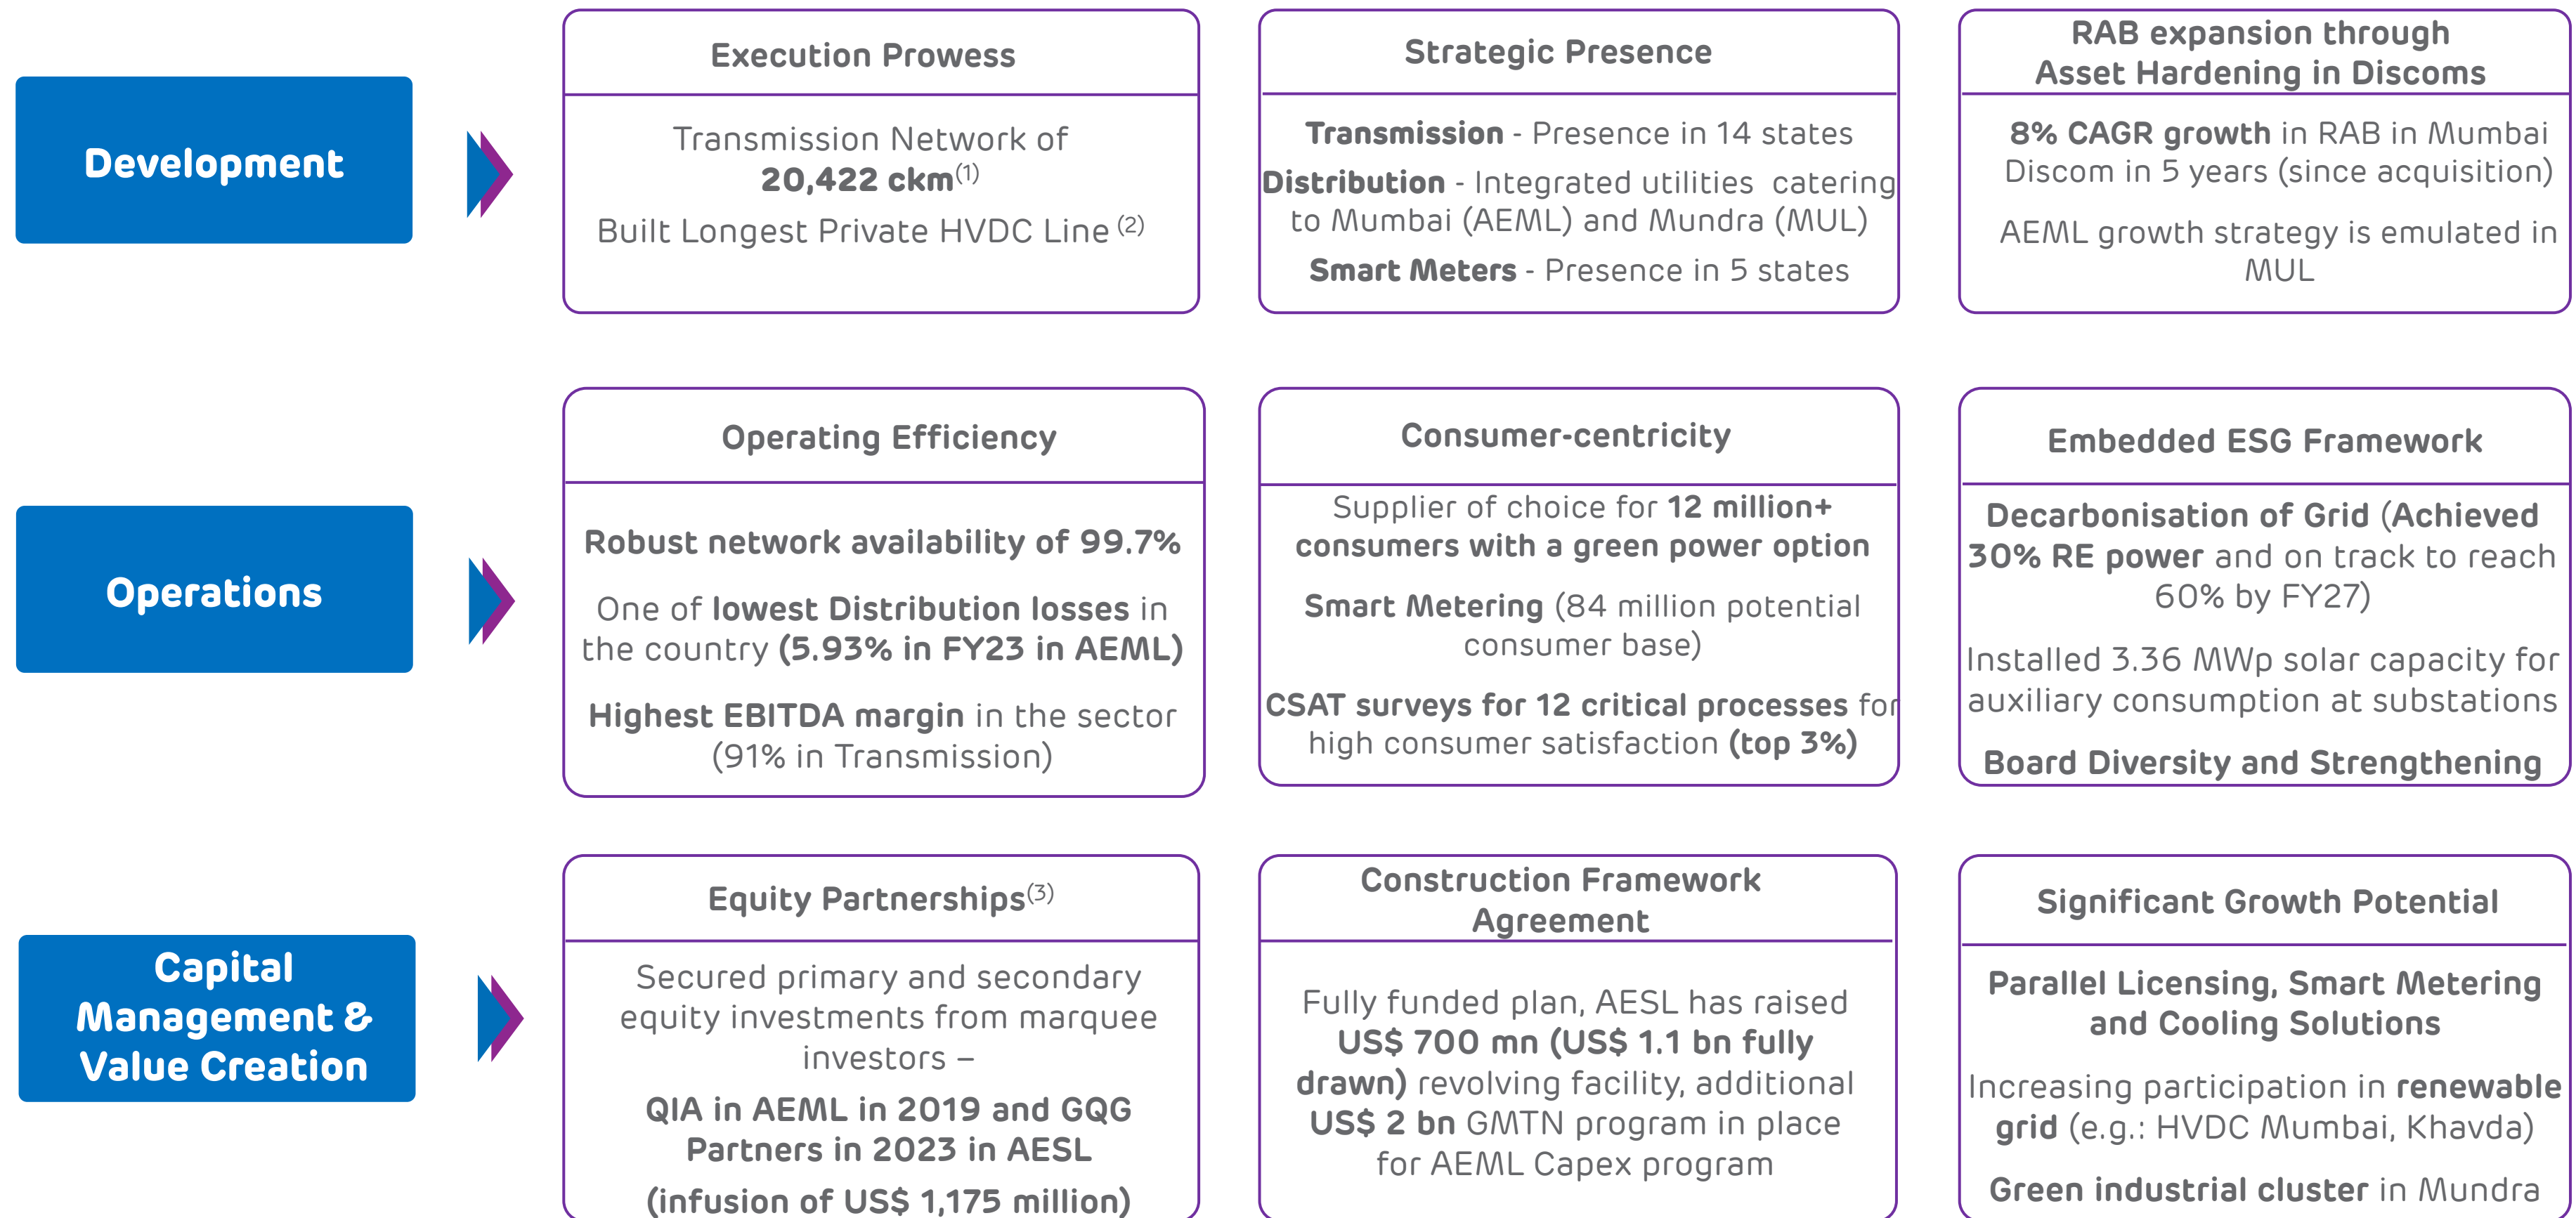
Development

Execution Prowess

Transmission Network of 20,422 ckm$^{(1)}$

Built Longest Private HVDC Line $^{(2)}$

Strategic Presence

Transmission - Presence in 14 states

Distribution - Integrated utilities catering to Mumbai (AEML) and Mundra (MUL)

Smart Meters - Presence in 5 states

RAB expansion through Asset Hardening in Discoms

8% CAGR growth in RAB in Mumbai Discom in 5 years (since acquisition)

AEML growth strategy is emulated in MUL

Operations

Operating Efficiency

Robust network availability of 99.7%

One of lowest Distribution losses in the country (5.93% in FY23 in AEML)

Highest EBITDA margin in the sector (91% in Transmission)

Consumer-centricity

Supplier of choice for 12 million+ consumers with a green power option

Smart Metering (84 million potential consumer base)

CSAT surveys for 12 critical processes for high consumer satisfaction (top 3%)

Embedded ESG Framework

Decarbonisation of Grid (Achieved 30% RE power and on track to reach 60% by FY27)

Installed 3.36 MWp solar capacity for auxiliary consumption at substations

Board Diversity and Strengthening

Capital Management & Value Creation

Equity Partnerships$^{(3)}$

Secured primary and secondary equity investments from marquee investors –

QIA in AEML in 2019 and GQG Partners in 2023 in AESL

(infusion of US$ 1,175 million)

Construction Framework Agreement

Fully funded plan, AESL has raised US$ 700 mn (US$ 1.1 bn fully drawn) revolving facility, additional US$ 2 bn GMTN program in place for AEML Capex program

Significant Growth Potential

Parallel Licensing, Smart Metering and Cooling Solutions

Increasing participation in renewable grid (e.g.: HVDC Mumbai, Khavda)

Green industrial cluster in Mundra